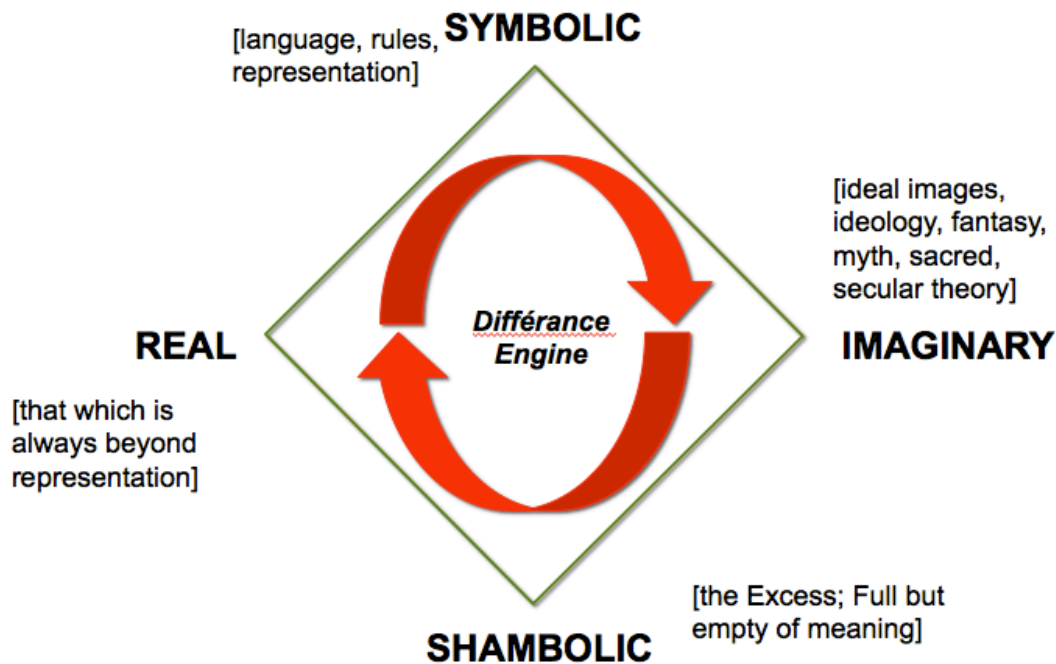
[language, rules, representation] SYMBOLIC

[ideal images, ideology, fantasy, myth, sacred, secular theory]

Différance Engine

REAL

IMAGINARY

[that which is always beyond representation]

[the Excess; Full but empty of meaning]

SHAMBOLIC